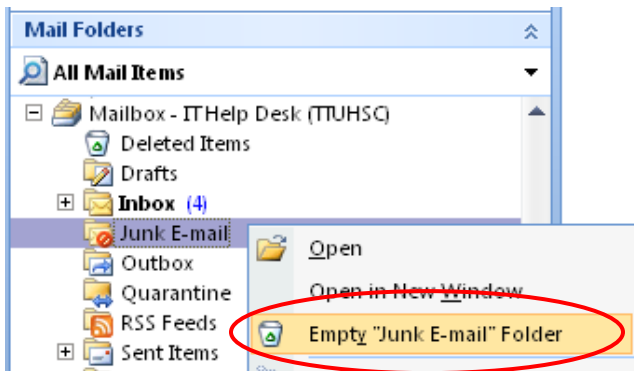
Mail Folders

All Mail Items

Mailbox - ITHelp Desk (TTUHSC)

Deleted Items

Drafts

Inbox (4)

Junk E-mail

Outbox

Quarantine

RSS Feeds

Sent Items

Open

Open in New Window

Empty "Junk E-mail" Folder